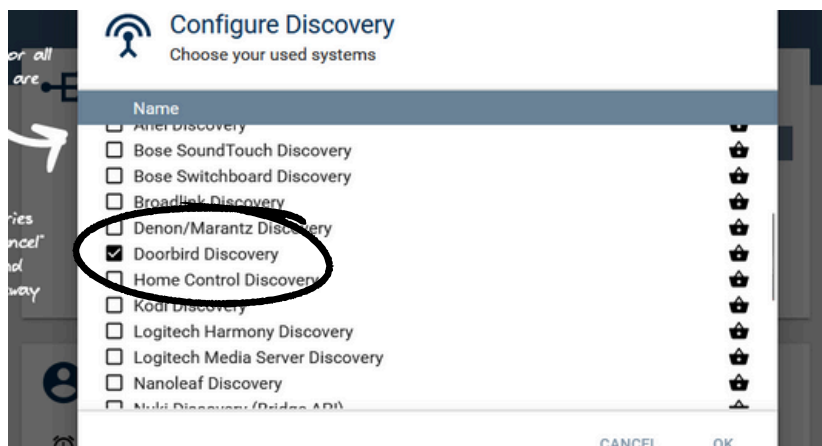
or all
are

ries
ncel"
nd
way

Configure Discovery
Choose your used systems

Name
Anel Discovery
Bose SoundTouch Discovery
Bose Switchboard Discovery
Broadlink Discovery
Denon/Marantz Discovery
Doorbird Discovery
Home Control Discovery
Kodi Discovery
Logitech Harmony Discovery
Logitech Media Server Discovery
Nanoleaf Discovery
Nuki Discovery (Bridge API)

CANCEL OK